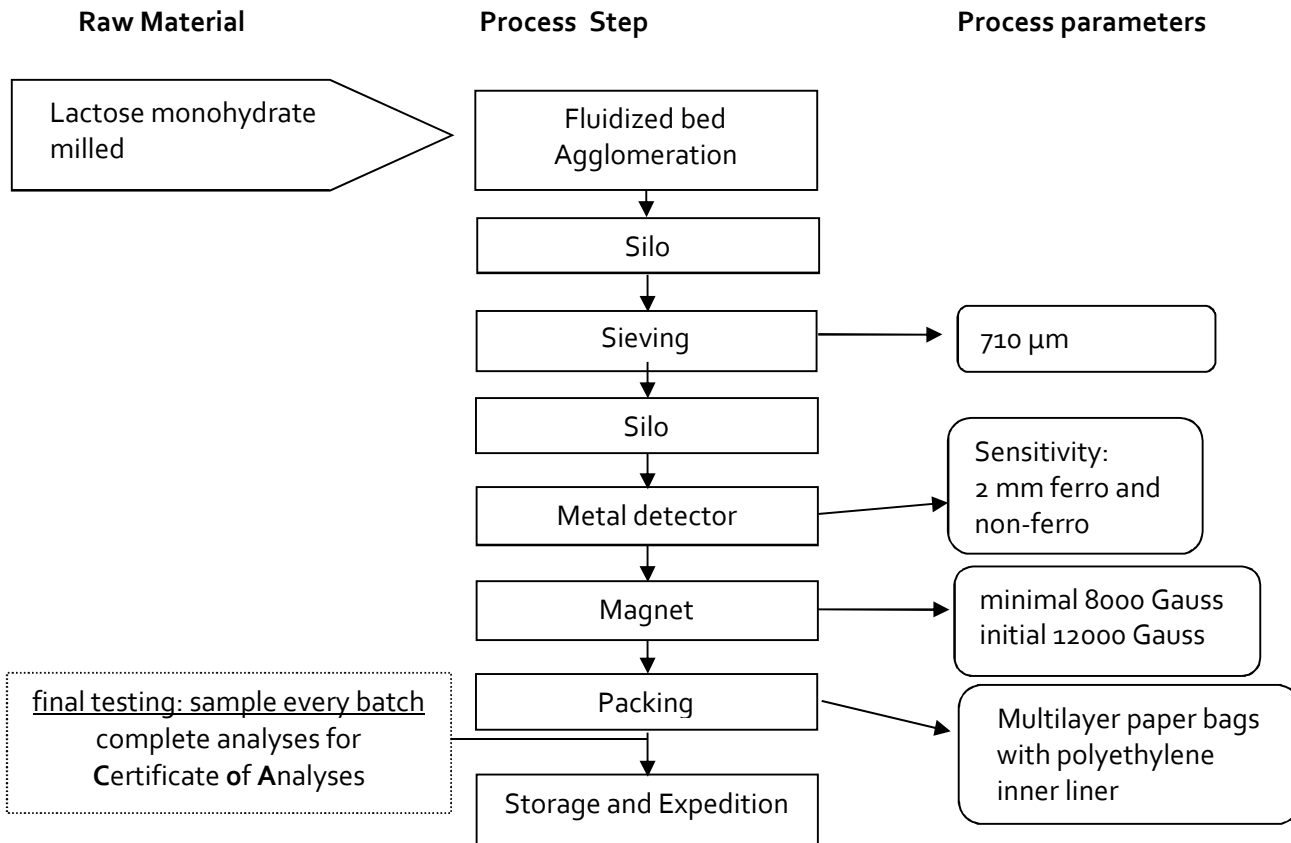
Raw Material

Process Step

Process parameters

Lactose monohydrate milled

Fluidized bed Agglomeration

Silo

Sieving

710 µm

Silo

Metal detector

Sensitivity: 2 mm ferro and non-ferro

Magnet

minimal 8000 Gauss initial 12000 Gauss

final testing: sample every batch complete analyses for Certificate of Analyses

Packing

Multilayer paper bags with polyethylene inner liner

Storage and Expedition